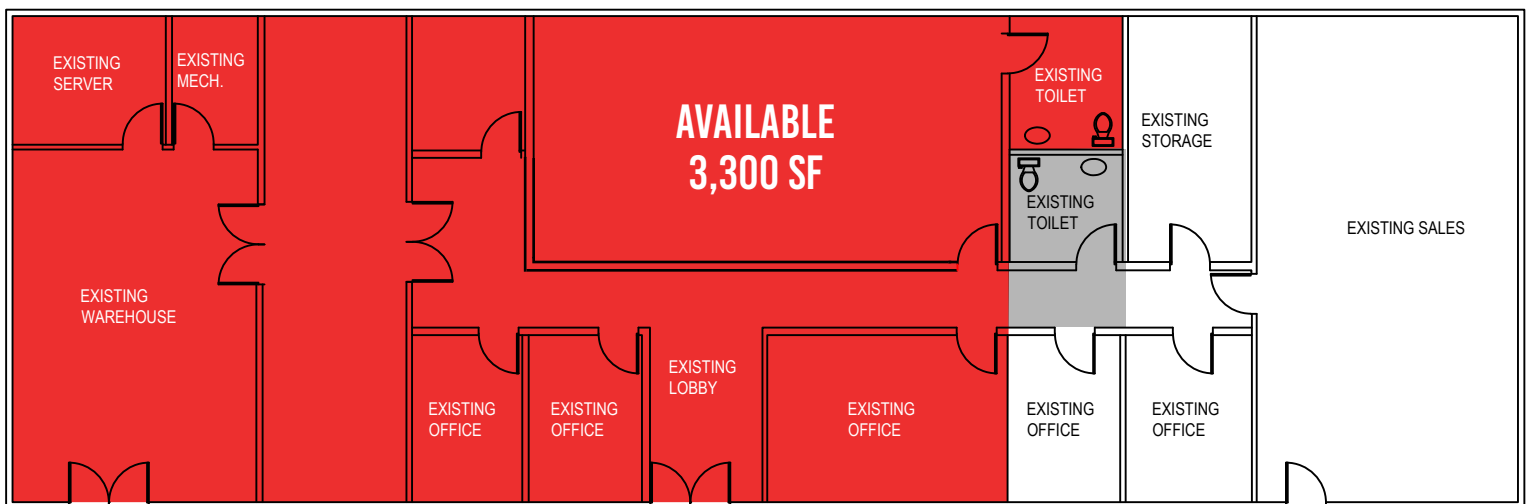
EXISTING SERVER

EXISTING MECH.

AVAILABLE
3,300 SF

EXISTING TOILET

EXISTING STORAGE

EXISTING TOILET

EXISTING SALES

EXISTING WAREHOUSE

EXISTING LOBBY

EXISTING OFFICE

EXISTING OFFICE

EXISTING OFFICE

EXISTING OFFICE

EXISTING OFFICE